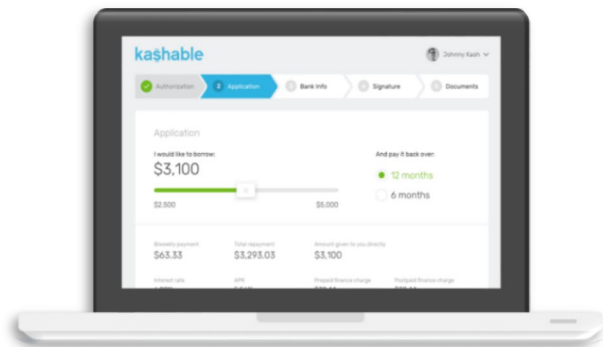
kashable

Johnny Kash

Authorization
2 Application
3 Bank Info
4 Signature
5 Documents

Application

I would like to borrow:

$3,100

$2,500
$5,000

And pay it back over:

12 months

6 months

Biweekly payment
$63.33

Total repayment
$3,293.03

Amount given to you directly
$3,100

Interest rate
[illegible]

APR
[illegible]

Prepaid finance charge
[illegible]

Postpaid finance charge
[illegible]